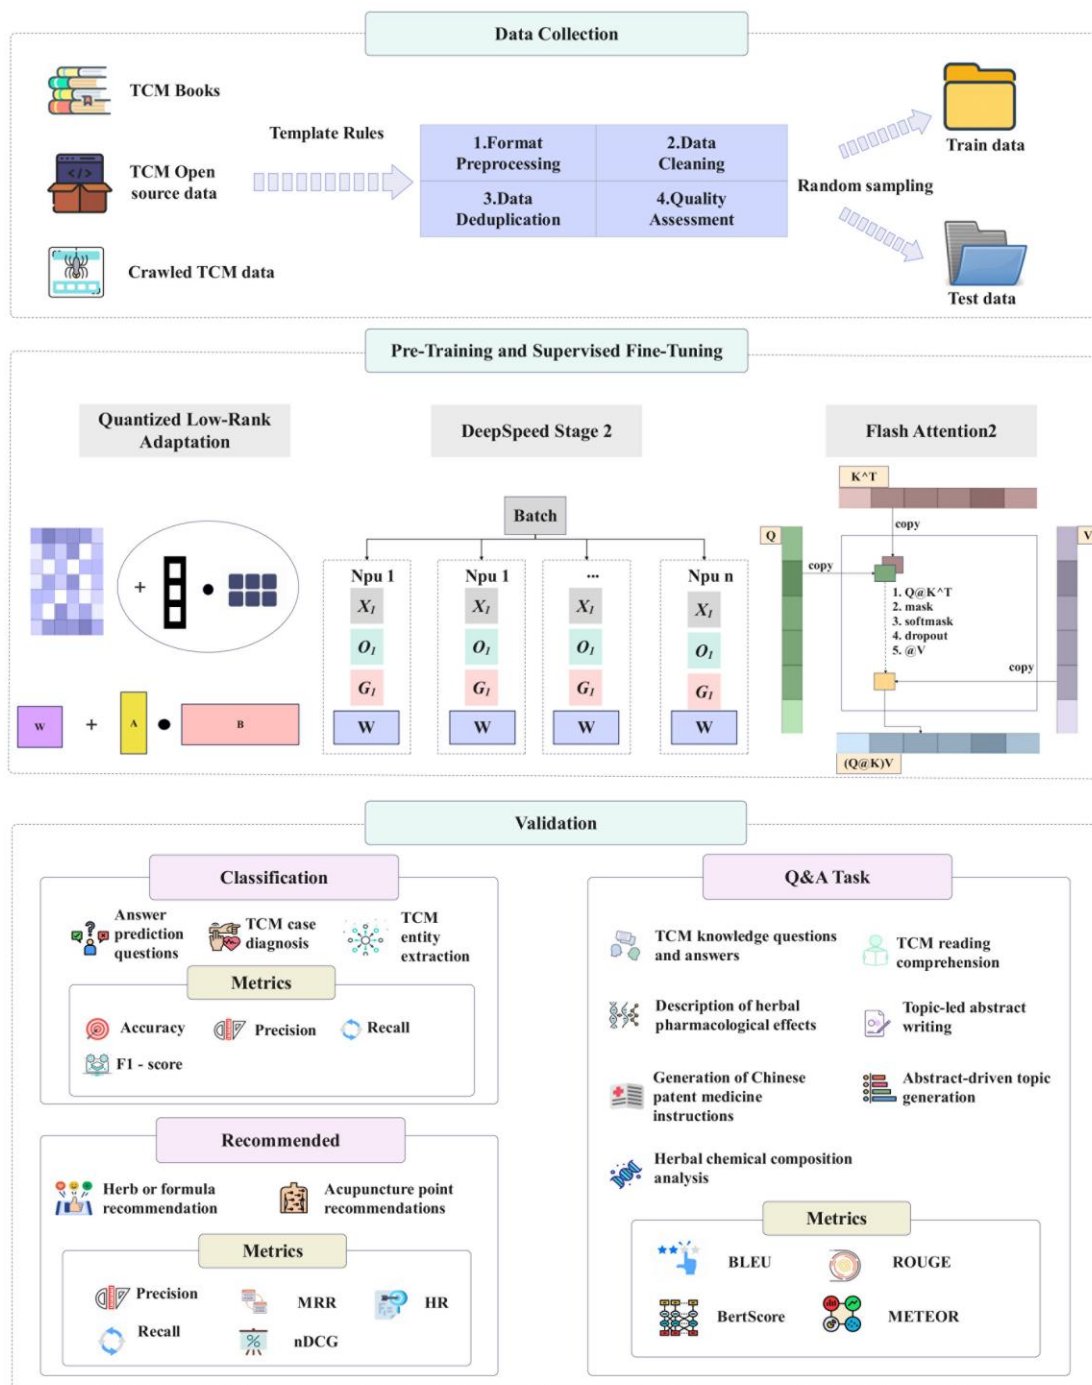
Data Collection

TCM Books

TCM Open source data

Crawled TCM data

Template Rules

| 1.Format Preprocessing | 2.Data Cleaning |
|---|---|
| 3.Data Deduplication | 4.Quality Assessment |

Random sampling

Train data

Test data

Pre-Training and Supervised Fine-Tuning

Quantized Low-Rank Adaptation

DeepSpeed Stage 2

Flash Attention2

+

W + A B

Batch

Npu 1
$X_1$
$O_1$
$G_1$
W

Npu 1
$X_1$
$O_1$
$G_1$
W

...
$X_1$
$O_1$
$G_1$
W

Npu n
$X_1$
$O_1$
$G_1$
W

K^T

copy

Q

copy

V

1. Q@K^T
2. mask
3. softmask
4. dropout
5. @V

copy

(Q@K)V

Validation

Classification

Answer prediction questions

TCM case diagnosis

TCM entity extraction

Metrics

Accuracy

Precision

Recall

F1 - score

Recommended

Herb or formula recommendation

Acupuncture point recommendations

Metrics

Precision

MRR

HR

Recall

nDCG

Q&A Task

TCM knowledge questions and answers

TCM reading comprehension

Description of herbal pharmacological effects

Topic-led abstract writing

Generation of Chinese patent medicine instructions

Abstract-driven topic generation

Herbal chemical composition analysis

Metrics

BLEU

ROUGE

BertScore

METEOR